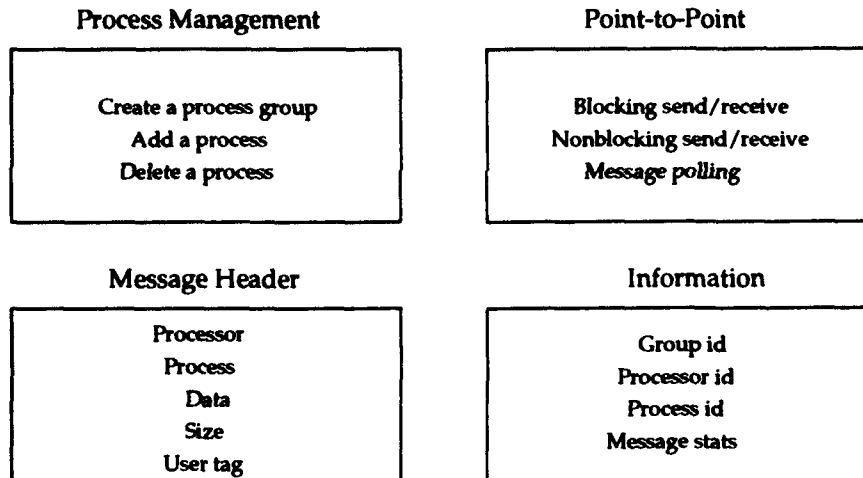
Process Management

Create a process group
Add a process
Delete a process

Point-to-Point

Blocking send/receive
Nonblocking send/receive
Message polling

Message Header

Processor
Process
Data
Size
User tag

Information

Group id
Processor id
Process id
Message stats